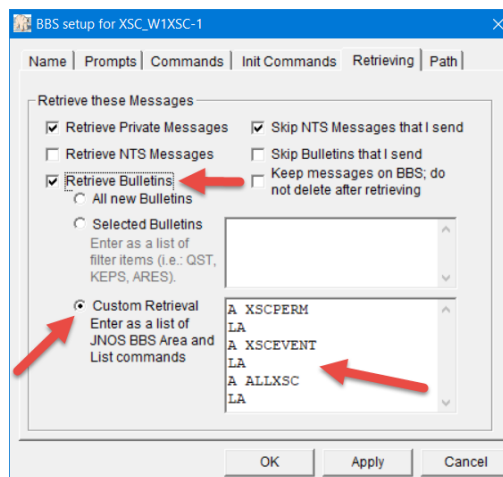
BBS setup for XSC_W1XSC-1

Name | Prompts | Commands | Init Commands | Retrieving | Path

Retrieve these Messages

Retrieve Private Messages
Skip NTS Messages that I send
Retrieve NTS Messages
Skip Bulletins that I send
Retrieve Bulletins
Keep messages on BBS; do not delete after retrieving
All new Bulletins
Selected Bulletins
Enter as a list of filter items (i.e.: QST, KEPS, ARES).
Custom Retrieval
Enter as a list of JNOS BBS Area and List commands

A XSCPERM
LA
A XSCEVENT
LA
A ALLXSC
LA

OK
Apply
Cancel